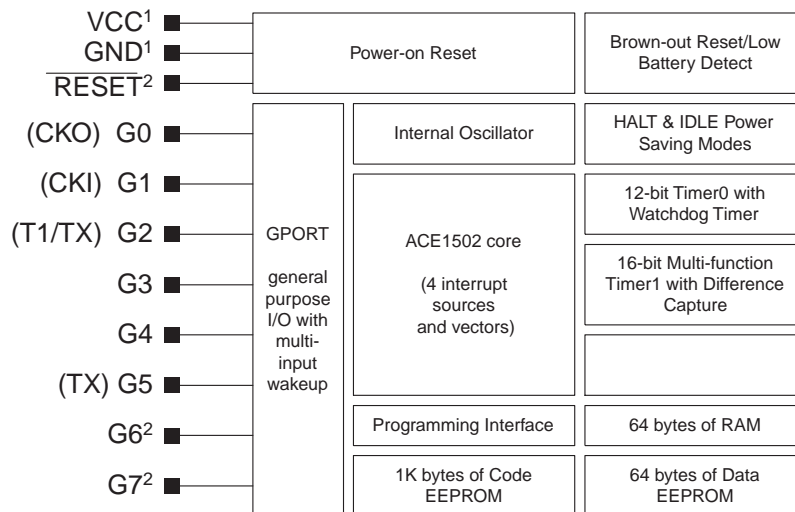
VCC$^1$
GND$^1$
$\overline{\text{RESET}}^2$
(CKO) G0
(CKI) G1
(T1/TX) G2
G3
G4
(TX) G5
G6$^2$
G7$^2$

Power-on Reset

Brown-out Reset/Low Battery Detect

GPORT

general purpose I/O with multi-input wakeup

Internal Oscillator

HALT & IDLE Power Saving Modes

ACE1502 core

(4 interrupt sources and vectors)

12-bit Timer0 with Watchdog Timer

16-bit Multi-function Timer1 with Difference Capture

Programming Interface

64 bytes of RAM

1K bytes of Code EEPROM

64 bytes of Data EEPROM